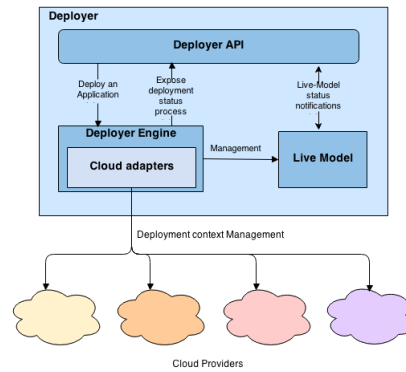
Deployer

Deployer API

Deploy an Application

Expose deployment status process

Live-Model status notifications

Deployer Engine

Cloud adapters

Management

Live Model

Deployment context Management

Cloud Providers